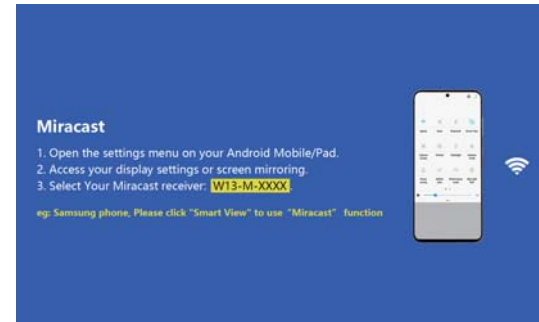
Miracast

1. Open the settings menu on your Android Mobile/Pad.
2. Access your display settings or screen mirroring.
3. Select Your Miracast receiver: W13-M-XXXX.

eg: Samsung phone, Please click "Smart View" to use "Miracast" function